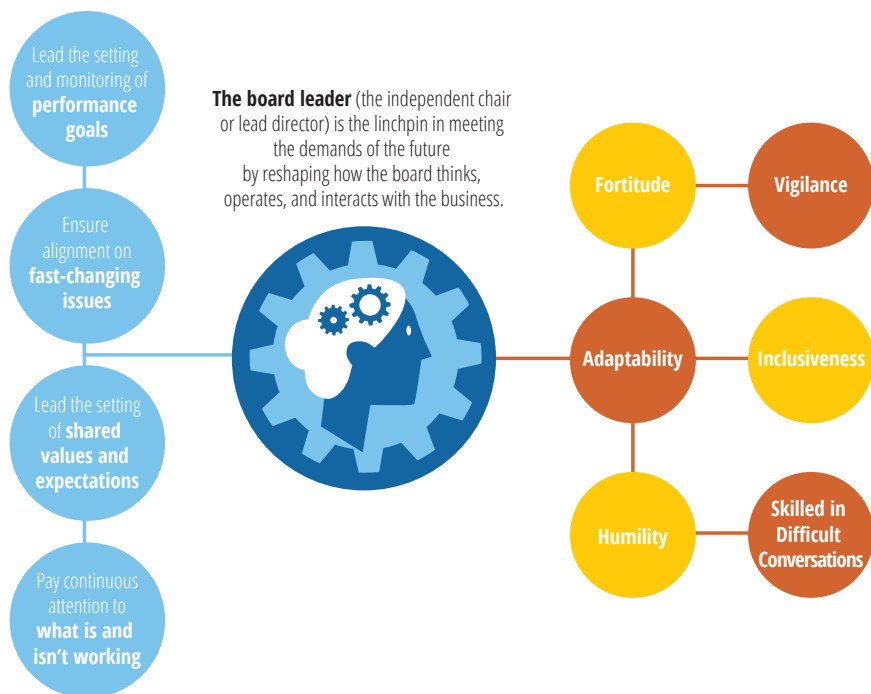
Lead the setting and monitoring of **performance goals**

Ensure alignment on **fast-changing issues**

Lead the setting of **shared values and expectations**

Pay continuous attention to **what is and isn't working**

**The board leader** (the independent chair or lead director) is the linchpin in meeting the demands of the future by reshaping how the board thinks, operates, and interacts with the business.

Fortitude

Vigilance

Adaptability

Inclusiveness

Humility

Skilled in Difficult Conversations